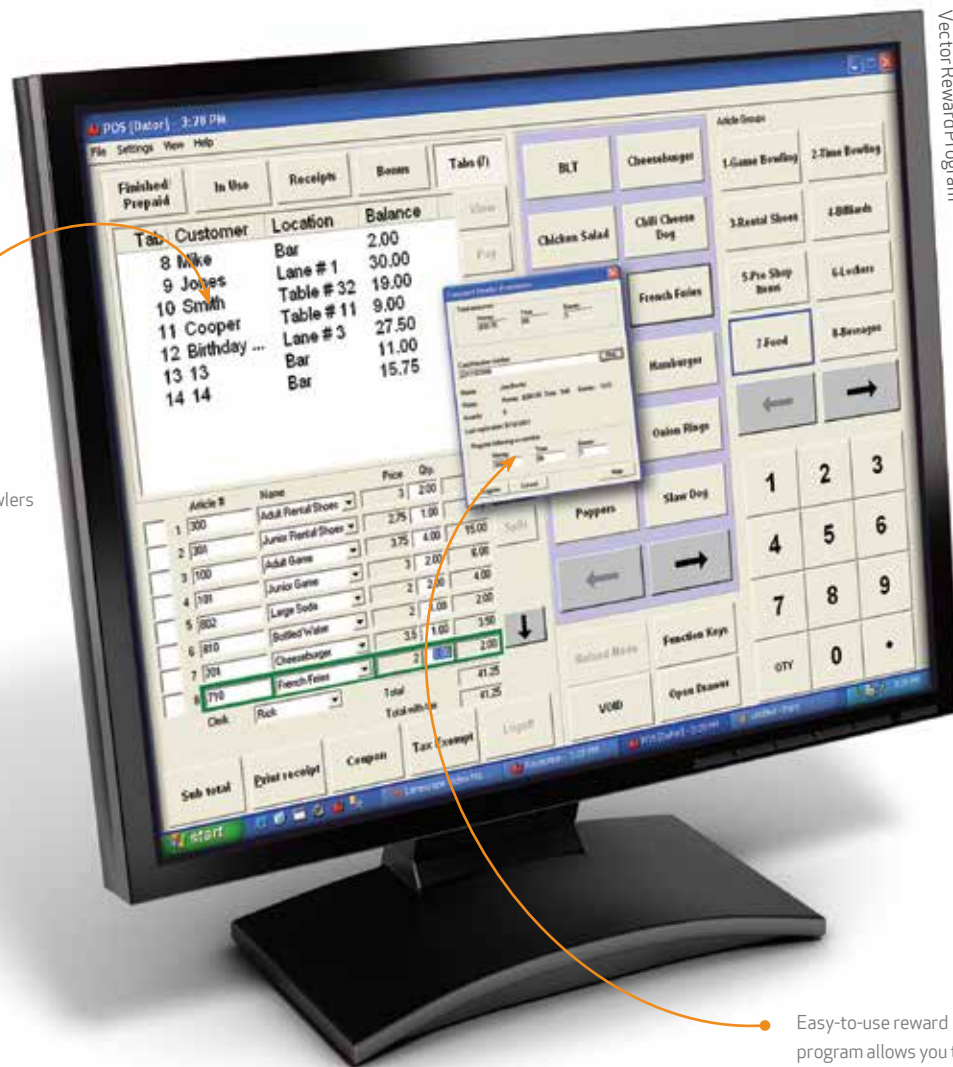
Vector Reward Program

POS (Dator) - 3:28 PM
File Settings View Help

Finished Prepaid
In Use
Receipts
Rooms
Tabs (7)

| Tab | Customer | Location | Balance |
|---|---|---|---|
| 8 | Mike | Bar | 2.00 |
| 9 | Jones | Lane # 1 | 30.00 |
| 10 | Smith | Table # 32 | 19.00 |
| 11 | Cooper | Table # 11 | 9.00 |
| 12 | Birthday ... | Lane # 3 | 27.50 |
| 13 | 13 | Bar | 11.00 |
| 14 | 14 | Bar | 15.75 |

View
Pay
Split

wlers

| | Article # | Name | Price | Qty. | |
|---|---|---|---|---|---|
| 1 | 300 | Adult Rental Shoes | 3 | 2.00 | |
| 2 | 301 | Junior Rental Shoes | 2.75 | 1.00 | |
| 3 | 100 | Adult Game | 3.75 | 4.00 | 15.00 |
| 4 | 101 | Junior Game | 3 | 2.00 | 6.00 |
| 5 | 802 | Large Soda | 2 | 2.00 | 4.00 |
| 6 | 810 | Bottled Water | 2 | 1.00 | 2.00 |
| 7 | 308 | Cheeseburger | 3.5 | 1.00 | 3.50 |
| 8 | 710 | French Fries | 2 | | 2.00 |

Total 41.25
Total with tax 41.25
Clerk Rick

Sub total
Print receipt
Coupon
Tax Exempt
Logoff

BLT
Cheeseburger
Chicken Salad
Chili Cheese Dog
French Fries
Hamburger
Onion Rings
Poppers
Slaw Dog
Refund Mode
Function Keys
VOID
Open Drawer

Article Groups
1.Game Bowling
2.Time Bowling
3.Rental Shoes
4.Billiards
5.Pro Shop Items
6.Lockers
7.Food
8.Beverages

1 2 3
4 5 6
7 8 9
QTY 0 .

start

Easy-to-use reward program allows you